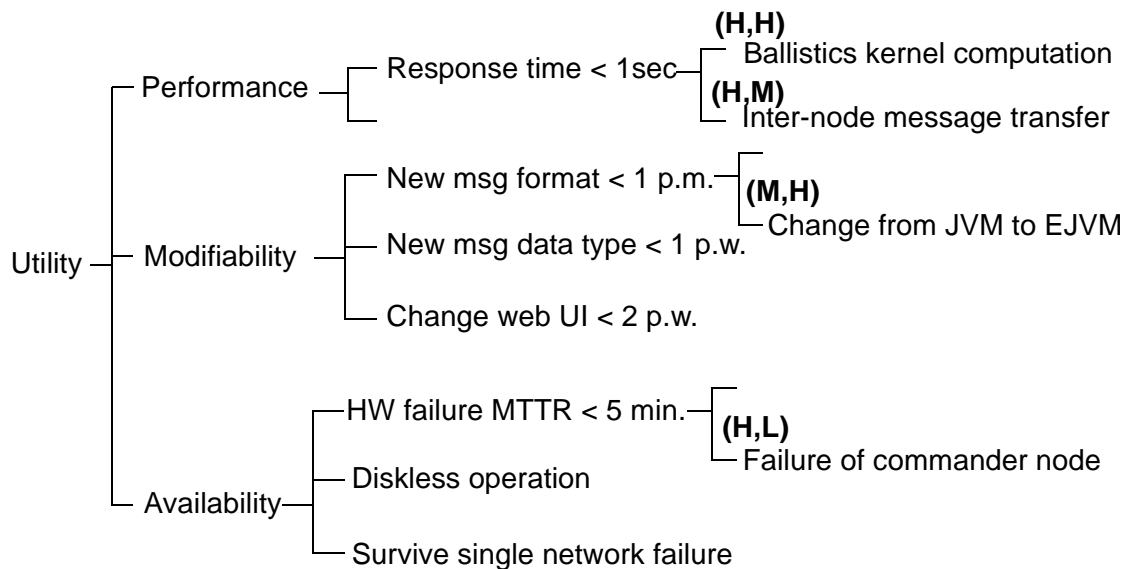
Utility

Performance

Response time < 1sec

(H,H)
Ballistics kernel computation

(H,M)
Inter-node message transfer

Modifiability

New msg format < 1 p.m.

(M,H)
Change from JVM to EJVM

New msg data type < 1 p.w.

Change web UI < 2 p.w.

Availability

HW failure MTTR < 5 min.

(H,L)
Failure of commander node

Diskless operation

Survive single network failure